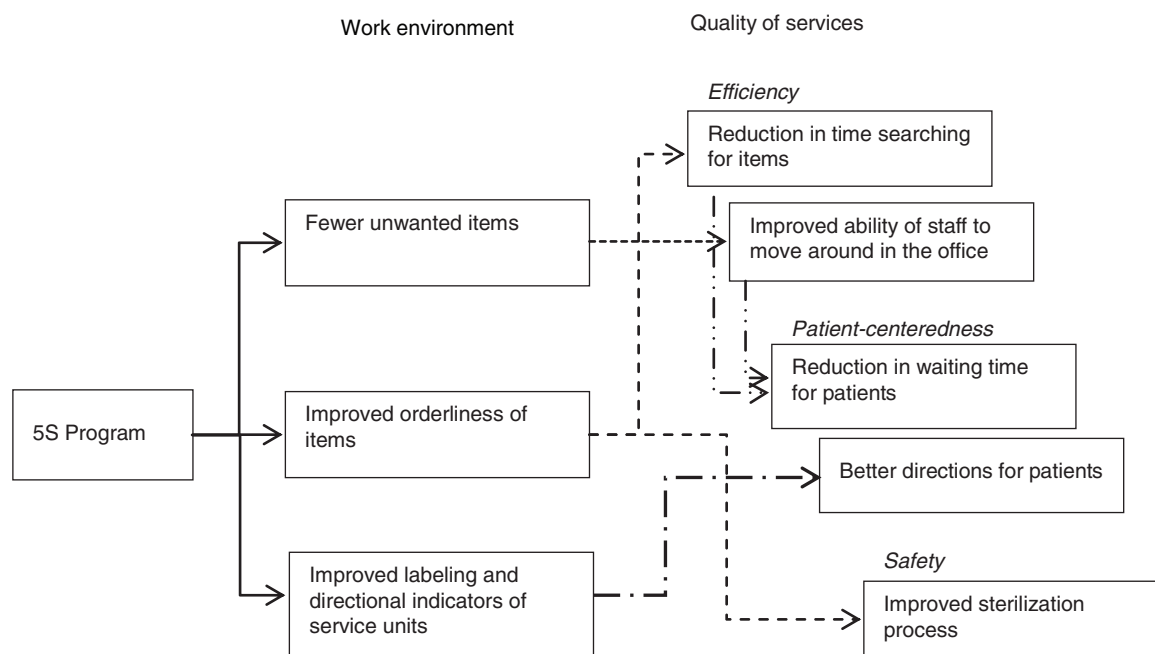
Work environment

Quality of services

Efficiency

Reduction in time searching for items

Fewer unwanted items

Improved ability of staff to move around in the office

Patient-centeredness

Reduction in waiting time for patients

5S Program

Improved orderliness of items

Better directions for patients

Safety

Improved labeling and directional indicators of service units

Improved sterilization process